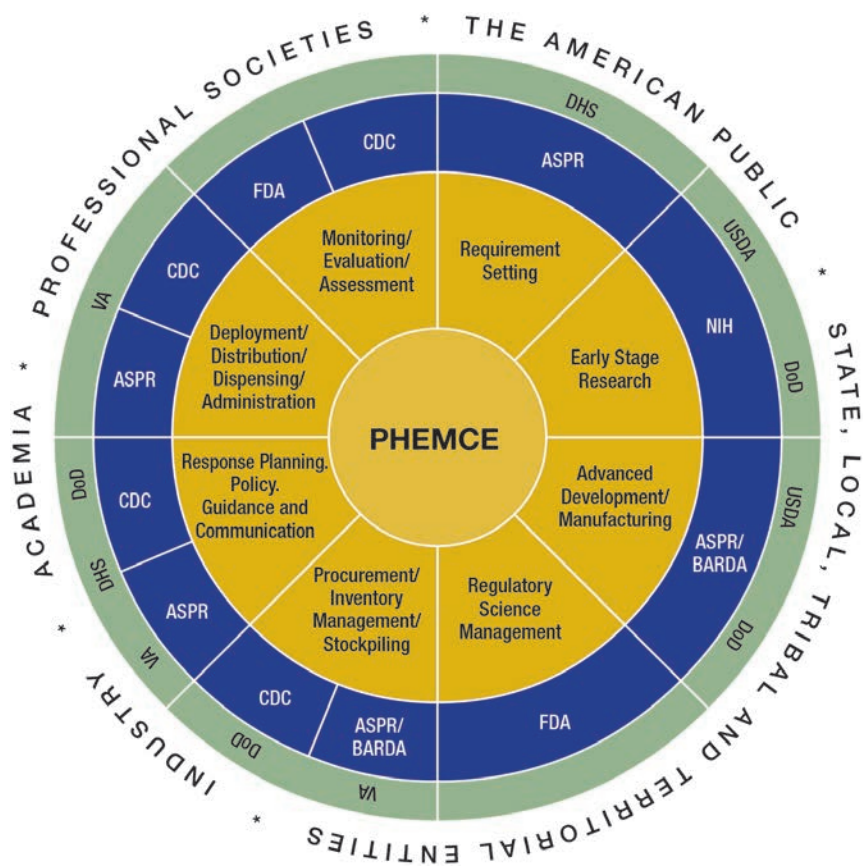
PROFESSIONAL SOCIETIES * THE AMERICAN PUBLIC * STATE, LOCAL, TRIBAL AND TERRITORIAL ENTITIES * INDUSTRY * ACADEMIA *

DHS
ASPR
Requirement Setting

USDA
NIH
DoD
Early Stage Research

USDA
ASPR/ BARDA
DoD
Advanced Development/ Manufacturing

FDA
Regulatory Science Management

VA
DoD
ASPR/ BARDA
CDC
Procurement/ Inventory Management/ Stockpiling

VA
DHS
DoD
ASPR
CDC
Response Planning. Policy. Guidance and Communication

VA
ASPR
CDC
Deployment/ Distribution/ Dispensing/ Administration

FDA
CDC
Monitoring/ Evaluation/ Assessment

PHEMCE